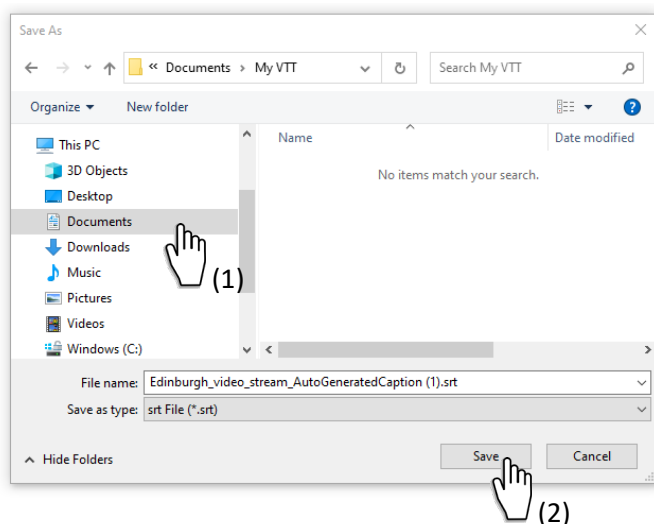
Save As

« Documents › My VTT

Search My VTT

Organize ▾

New folder

This PC

3D Objects

Desktop

Documents

Downloads

Music

Pictures

Videos

Windows (C:)

Name

Date modified

No items match your search.

(1)

File name: Edinburgh_video_stream_AutoGeneratedCaption (1).srt

Save as type: srt File (*.srt)

^ Hide Folders

Save

Cancel

(2)